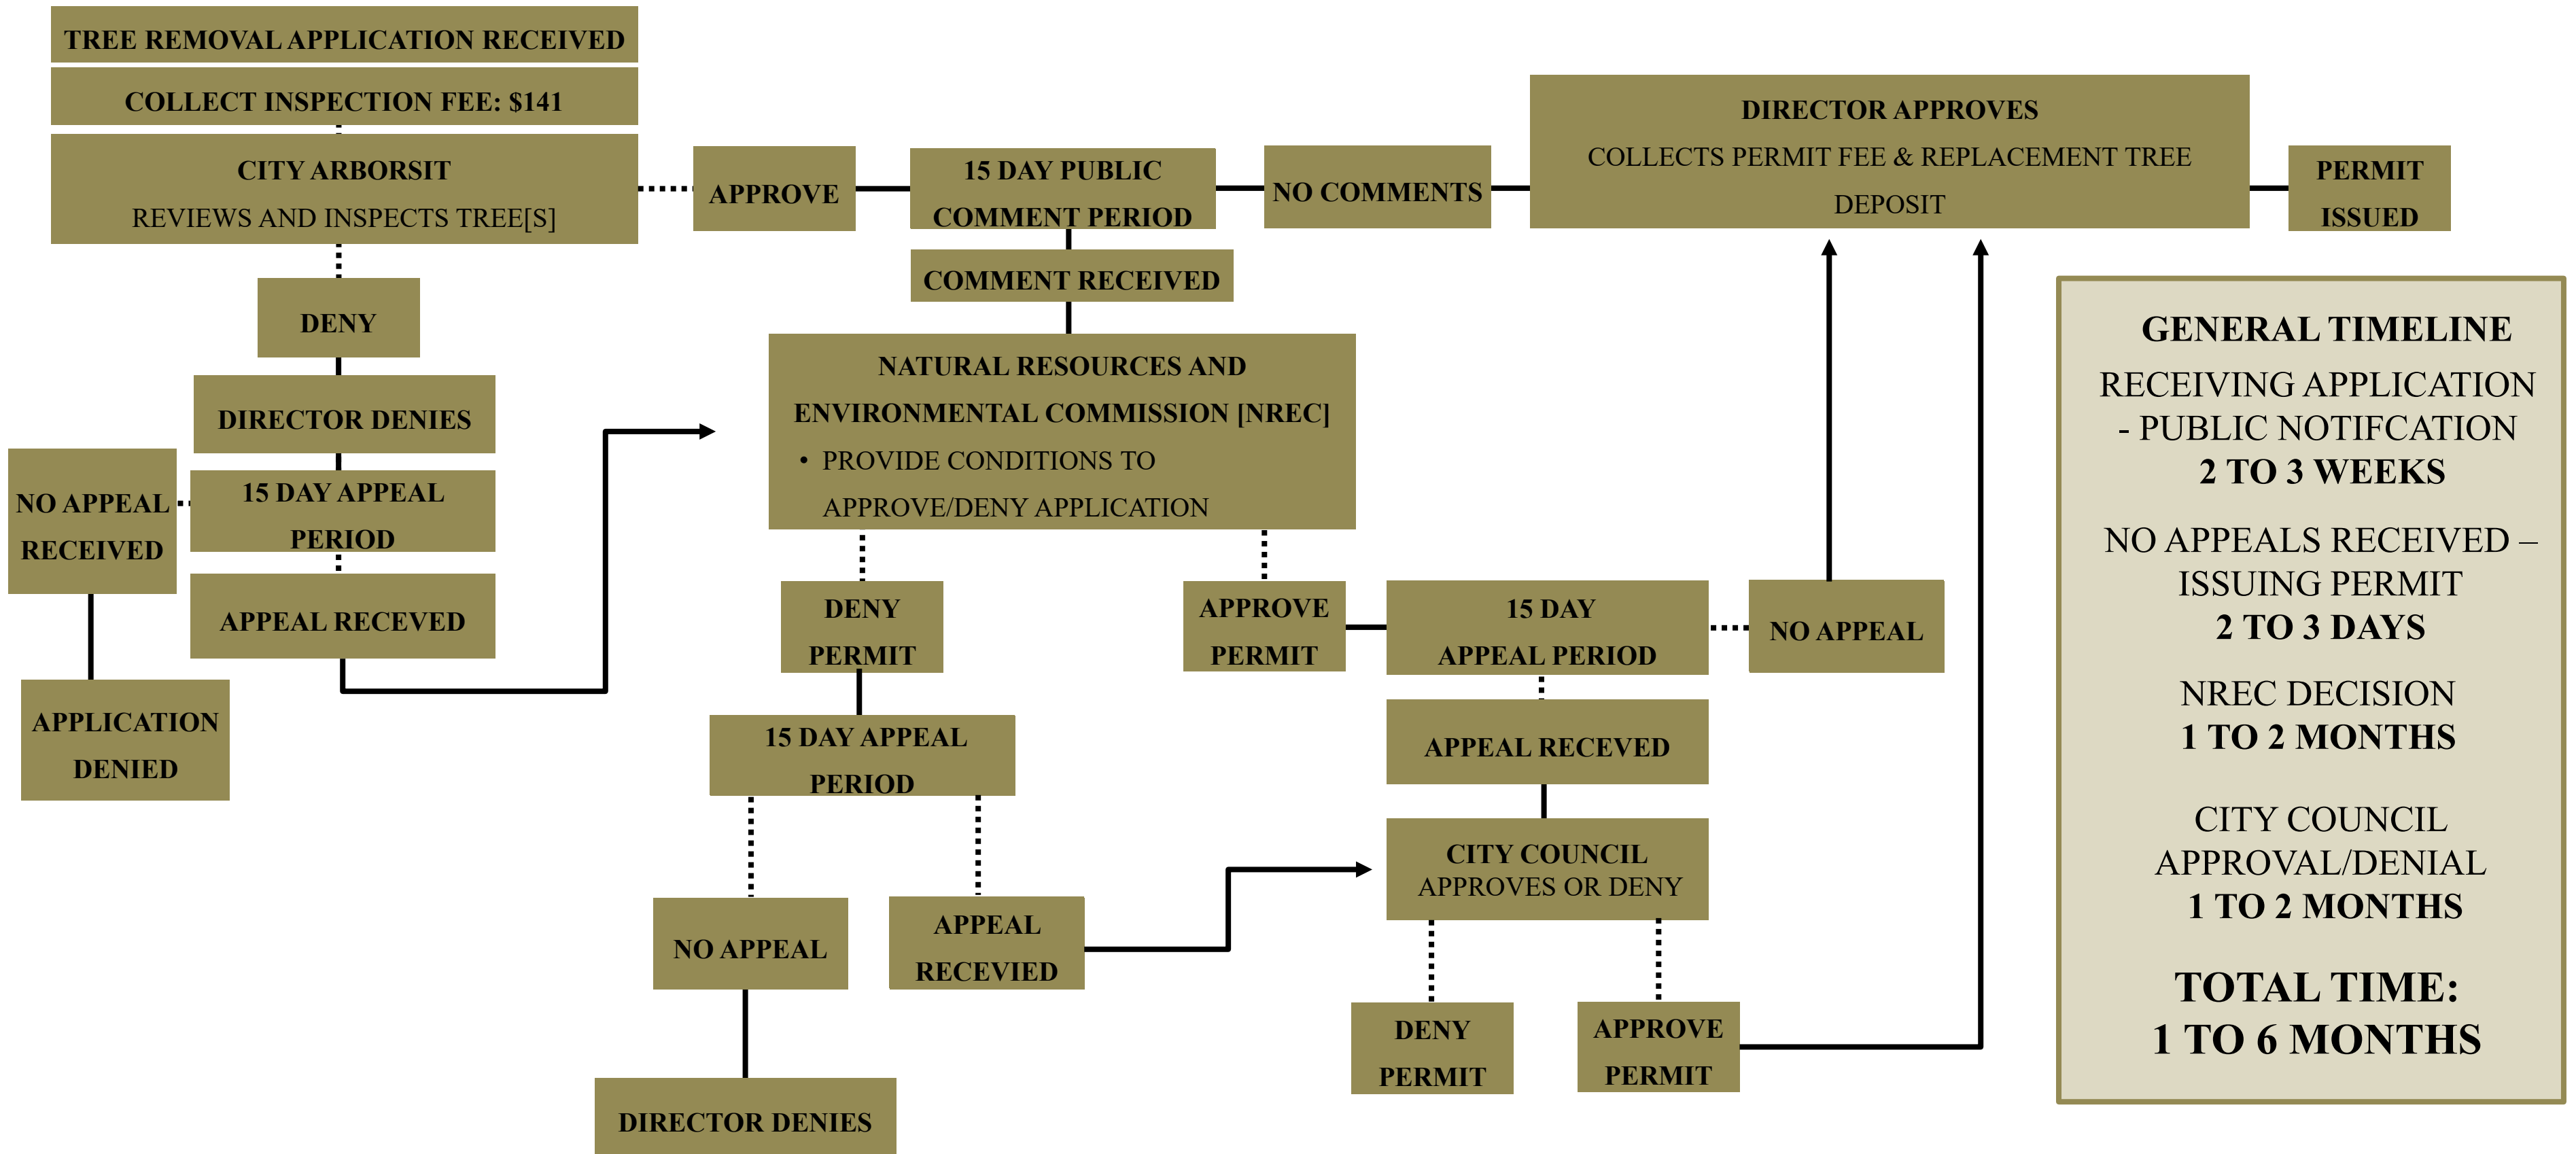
TREE REMOVAL APPLICATION RECEIVED

COLLECT INSPECTION FEE: $141

CITY ARBORSIT
REVIEWS AND INSPECTS TREE[S]

APPROVE

15 DAY PUBLIC COMMENT PERIOD

NO COMMENTS

DIRECTOR APPROVES
COLLECTS PERMIT FEE & REPLACEMENT TREE DEPOSIT

PERMIT ISSUED

DENY

DIRECTOR DENIES

NO APPEAL RECEIVED

15 DAY APPEAL PERIOD

APPEAL RECEVED

APPLICATION DENIED

COMMENT RECEIVED

NATURAL RESOURCES AND ENVIRONMENTAL COMMISSION [NREC]
• PROVIDE CONDITIONS TO APPROVE/DENY APPLICATION

DENY PERMIT

15 DAY APPEAL PERIOD

NO APPEAL

DIRECTOR DENIES

APPEAL RECEIVED

APPROVE PERMIT

15 DAY APPEAL PERIOD

NO APPEAL

APPEAL RECEVED

CITY COUNCIL
APPROVES OR DENY

DENY PERMIT

APPROVE PERMIT

GENERAL TIMELINE

RECEIVING APPLICATION - PUBLIC NOTIFCATION
2 TO 3 WEEKS

NO APPEALS RECEIVED – ISSUING PERMIT
2 TO 3 DAYS

NREC DECISION
1 TO 2 MONTHS

CITY COUNCIL APPROVAL/DENIAL
1 TO 2 MONTHS

TOTAL TIME:
1 TO 6 MONTHS